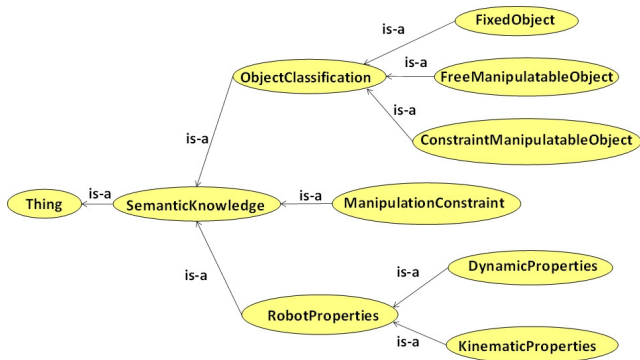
FixedObject
is-a
is-a
ObjectClassification
FreeManipulatableObject
is-a
ConstraintManipulatableObject
is-a
is-a
is-a
Thing
SemanticKnowledge
ManipulationConstraint
is-a
is-a
DynamicProperties
RobotProperties
is-a
KinematicProperties